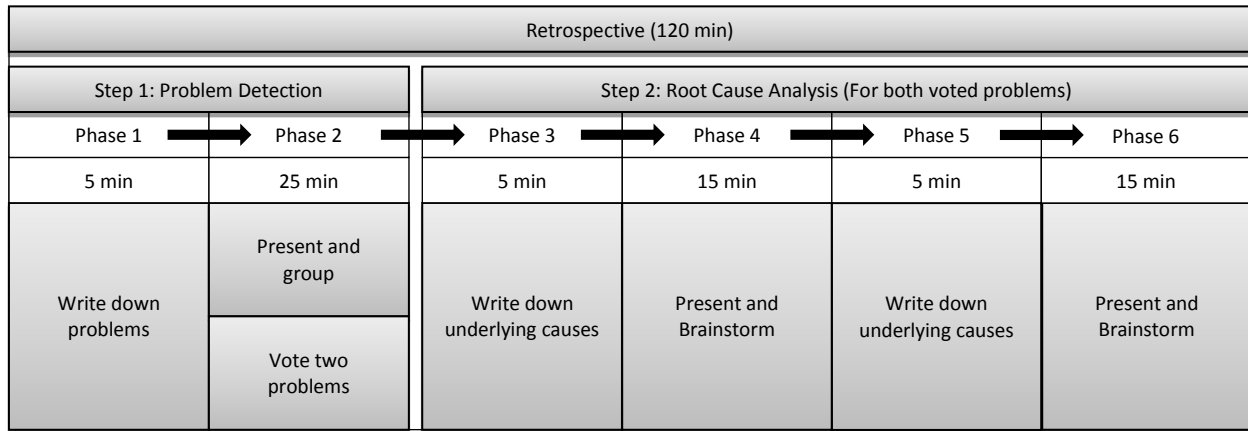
Retrospective (120 min)

Step 1: Problem Detection

Step 2: Root Cause Analysis (For both voted problems)

| Phase 1 | Phase 2 | Phase 3 | Phase 4 | Phase 5 | Phase 6 |
|---|---|---|---|---|---|
| 5 min | 25 min | 5 min | 15 min | 5 min | 15 min |
| Write down problems | Present and group / Vote two problems | Write down underlying causes | Present and Brainstorm | Write down underlying causes | Present and Brainstorm |